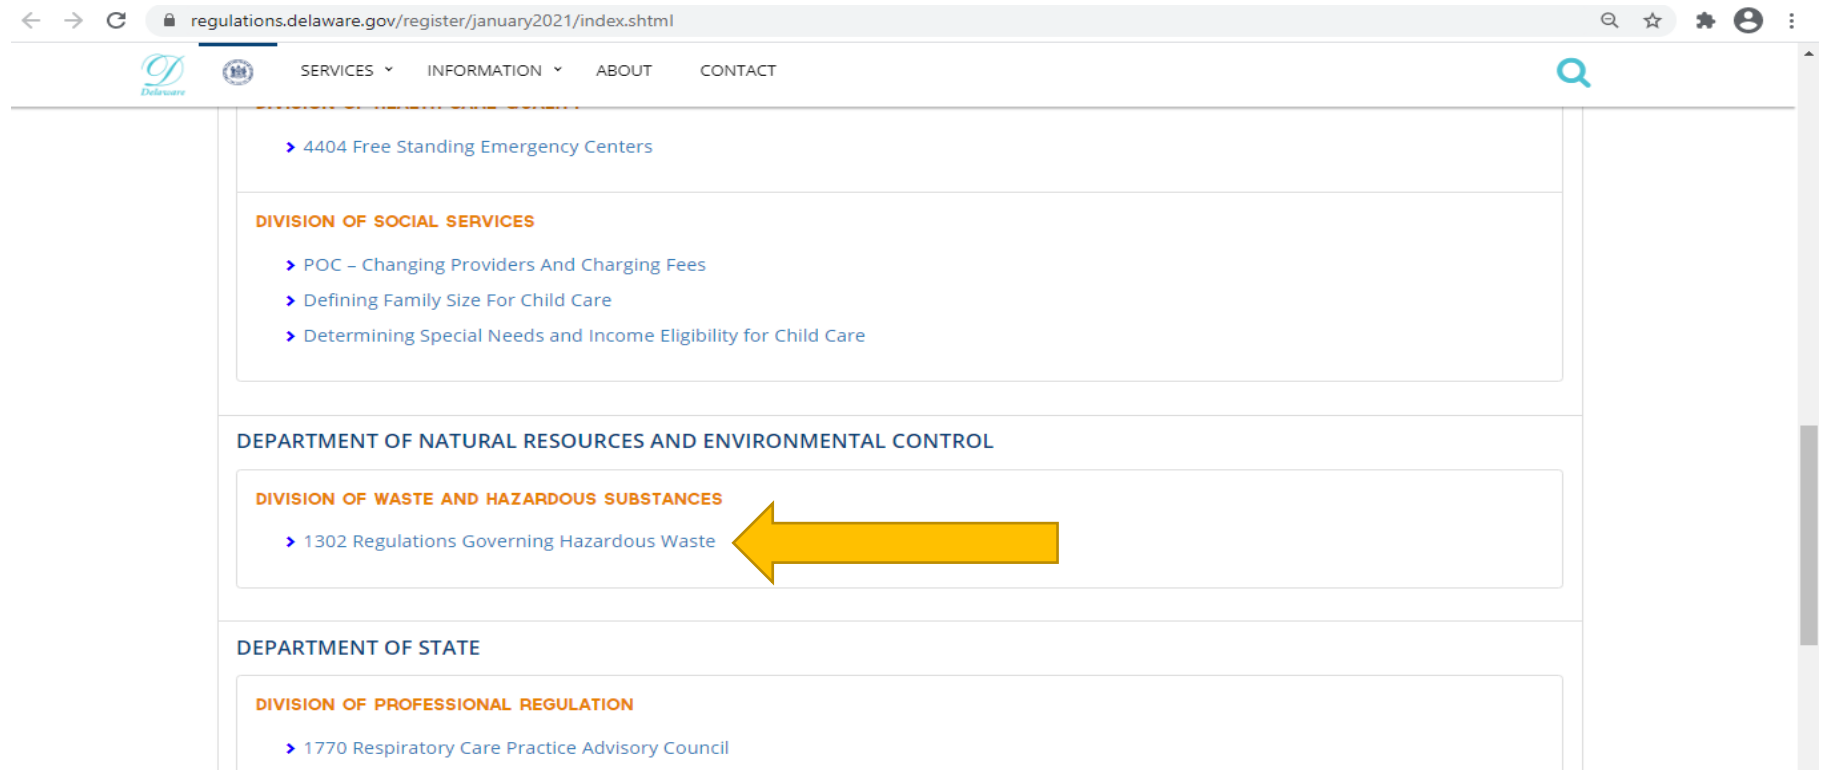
regulations.delaware.gov/register/january2021/index.shtml

Delaware

SERVICES INFORMATION ABOUT CONTACT

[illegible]

4404 Free Standing Emergency Centers

DIVISION OF SOCIAL SERVICES

POC – Changing Providers And Charging Fees

Defining Family Size For Child Care

Determining Special Needs and Income Eligibility for Child Care

DEPARTMENT OF NATURAL RESOURCES AND ENVIRONMENTAL CONTROL

DIVISION OF WASTE AND HAZARDOUS SUBSTANCES

1302 Regulations Governing Hazardous Waste

DEPARTMENT OF STATE

DIVISION OF PROFESSIONAL REGULATION

1770 Respiratory Care Practice Advisory Council